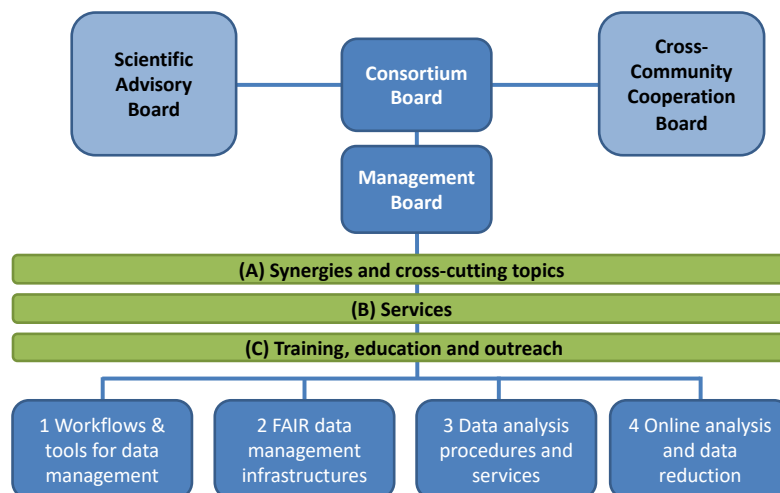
Scientific Advisory Board

Consortium Board

Cross-Community Cooperation Board

Management Board

(A) Synergies and cross-cutting topics

(B) Services

(C) Training, education and outreach

1 Workflows & tools for data management

2 FAIR data management infrastructures

3 Data analysis procedures and services

4 Online analysis and data reduction